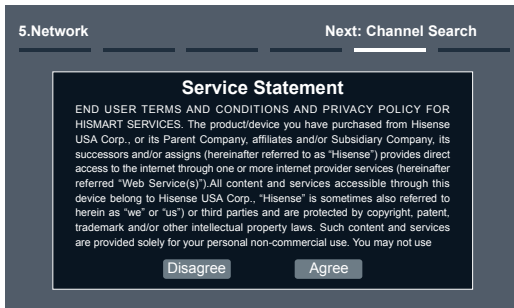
5.Network

Next: Channel Search

Service Statement

END USER TERMS AND CONDITIONS AND PRIVACY POLICY FOR HISMART SERVICES. The product/device you have purchased from Hisense USA Corp., or its Parent Company, affiliates and/or Subsidiary Company, its successors and/or assigns (hereinafter referred to as "Hisense") provides direct access to the internet through one or more internet provider services (hereinafter referred "Web Service(s)").All content and services accessible through this device belong to Hisense USA Corp., "Hisense" is sometimes also referred to herein as "we" or "us") or third parties and are protected by copyright, patent, trademark and/or other intellectual property laws. Such content and services are provided solely for your personal non-commercial use. You may not use

Disagree

Agree